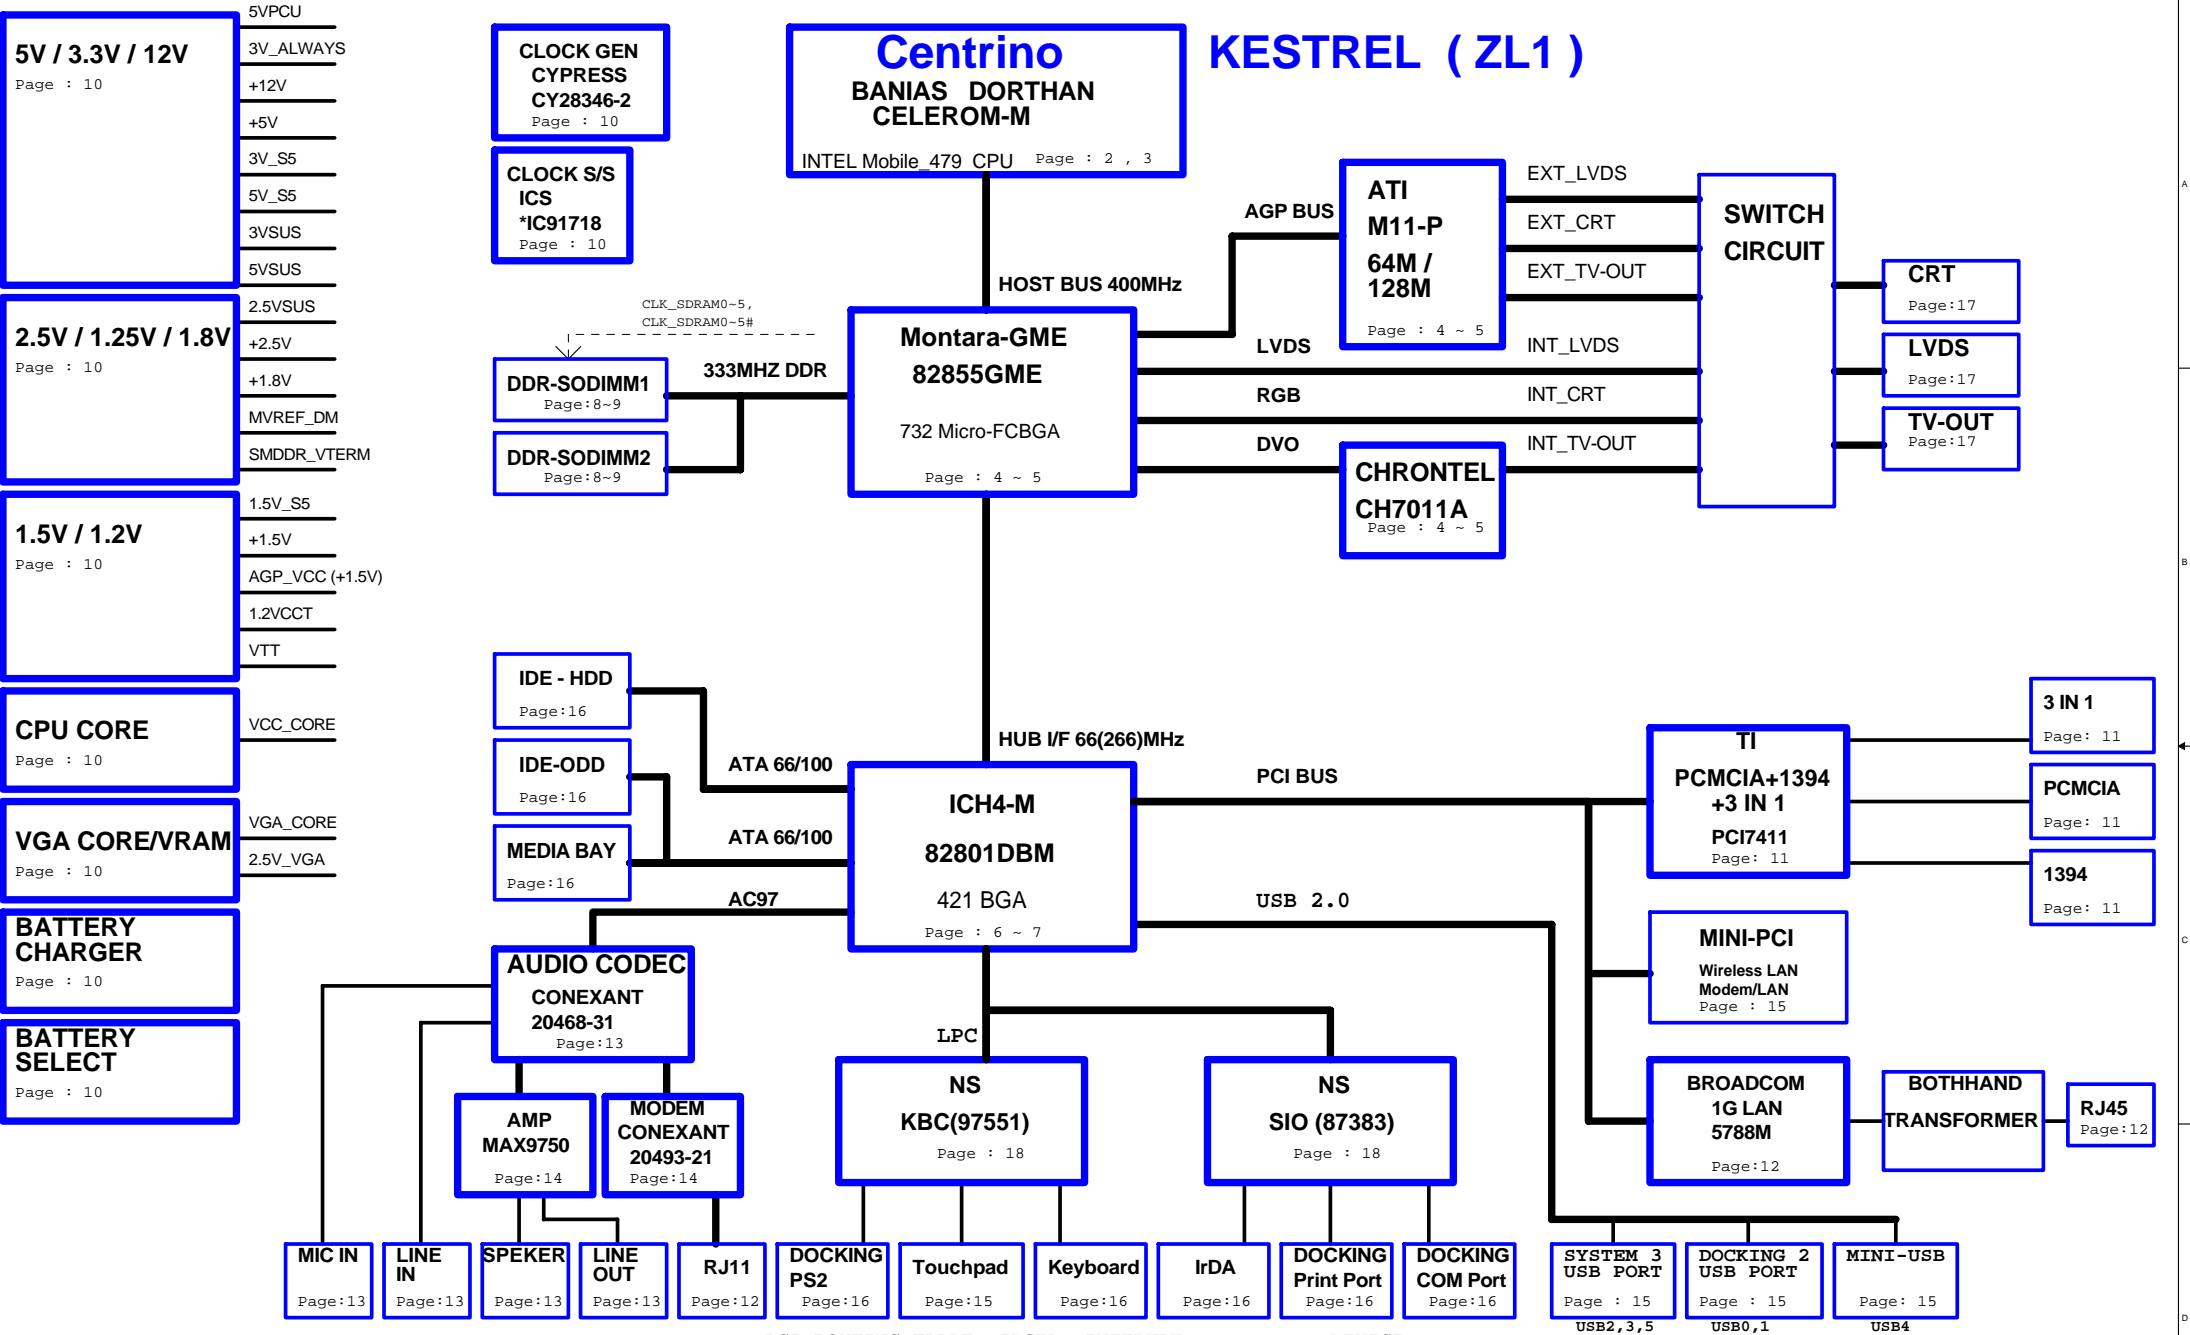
5V / 3.3V / 12V
Page : 10

5VPCU
3V_ALWAYS
+12V
+5V
3V_S5
5V_S5
3VSUS
5VSUS

2.5V / 1.25V / 1.8V
Page : 10

2.5VSUS
+2.5V
+1.8V
MVREF_DM
SMDDR_VTERM

1.5V / 1.2V
Page : 10

1.5V_S5
+1.5V
AGP_VCC (+1.5V)
1.2VCCT
VTT

CPU CORE
Page : 10

VCC_CORE

VGA CORE/VRAM
Page : 10

VGA_CORE
2.5V_VGA

BATTERY CHARGER
Page : 10

BATTERY SELECT
Page : 10

CLOCK GEN
CYPRESS
CY28346-2
Page : 10

CLOCK S/S
ICS
*IC91718
Page : 10

Centrino
BANIAS DORTHAN
CELEROM-M
INTEL Mobile_479 CPU Page : 2 , 3

KESTREL ( ZL1 )

HOST BUS 400MHz

CLK_SDRAM0~5,
CLK_SDRAM0~5#

DDR-SODIMM1
Page:8~9

DDR-SODIMM2
Page:8~9

333MHZ DDR

Montara-GME
82855GME
732 Micro-FCBGA
Page : 4 ~ 5

AGP BUS

ATI
M11-P
64M /
128M
Page : 4 ~ 5

EXT_LVDS
EXT_CRT
EXT_TV-OUT

SWITCH
CIRCUIT

CRT
Page:17

LVDS
Page:17

TV-OUT
Page:17

LVDS
INT_LVDS
RGB
INT_CRT
DVO
INT_TV-OUT

CHRONTEL
CH7011A
Page : 4 ~ 5

HUB I/F 66(266)MHz

IDE - HDD
Page:16

IDE-ODD
Page:16

MEDIA BAY
Page:16

ATA 66/100
ATA 66/100
AC97

ICH4-M
82801DBM
421 BGA
Page : 6 ~ 7

PCI BUS
USB 2.0

TI
PCMCIA+1394
+3 IN 1
PCI7411
Page: 11

3 IN 1
Page: 11

PCMCIA
Page: 11

1394
Page: 11

MINI-PCI
Wireless LAN
Modem/LAN
Page : 15

BROADCOM
1G LAN
5788M
Page:12

BOTHHAND
TRANSFORMER

RJ45
Page:12

AUDIO CODEC
CONEXANT
20468-31
Page:13

AMP
MAX9750
Page:14

MODEM
CONEXANT
20493-21
Page:14

LPC

NS
KBC(97551)
Page : 18

NS
SIO (87383)
Page : 18

MIC IN
Page:13

LINE IN
Page:13

SPEKER
Page:13

LINE OUT
Page:13

RJ11
Page:12

DOCKING PS2
Page:16

Touchpad
Page:15

Keyboard
Page:16

IrDA
Page:16

DOCKING Print Port
Page:16

DOCKING COM Port
Page:16

SYSTEM 3 USB PORT
Page : 15
USB2,3,5

DOCKING 2 USB PORT
Page : 15
USB0,1

MINI-USB
Page: 15
USB4